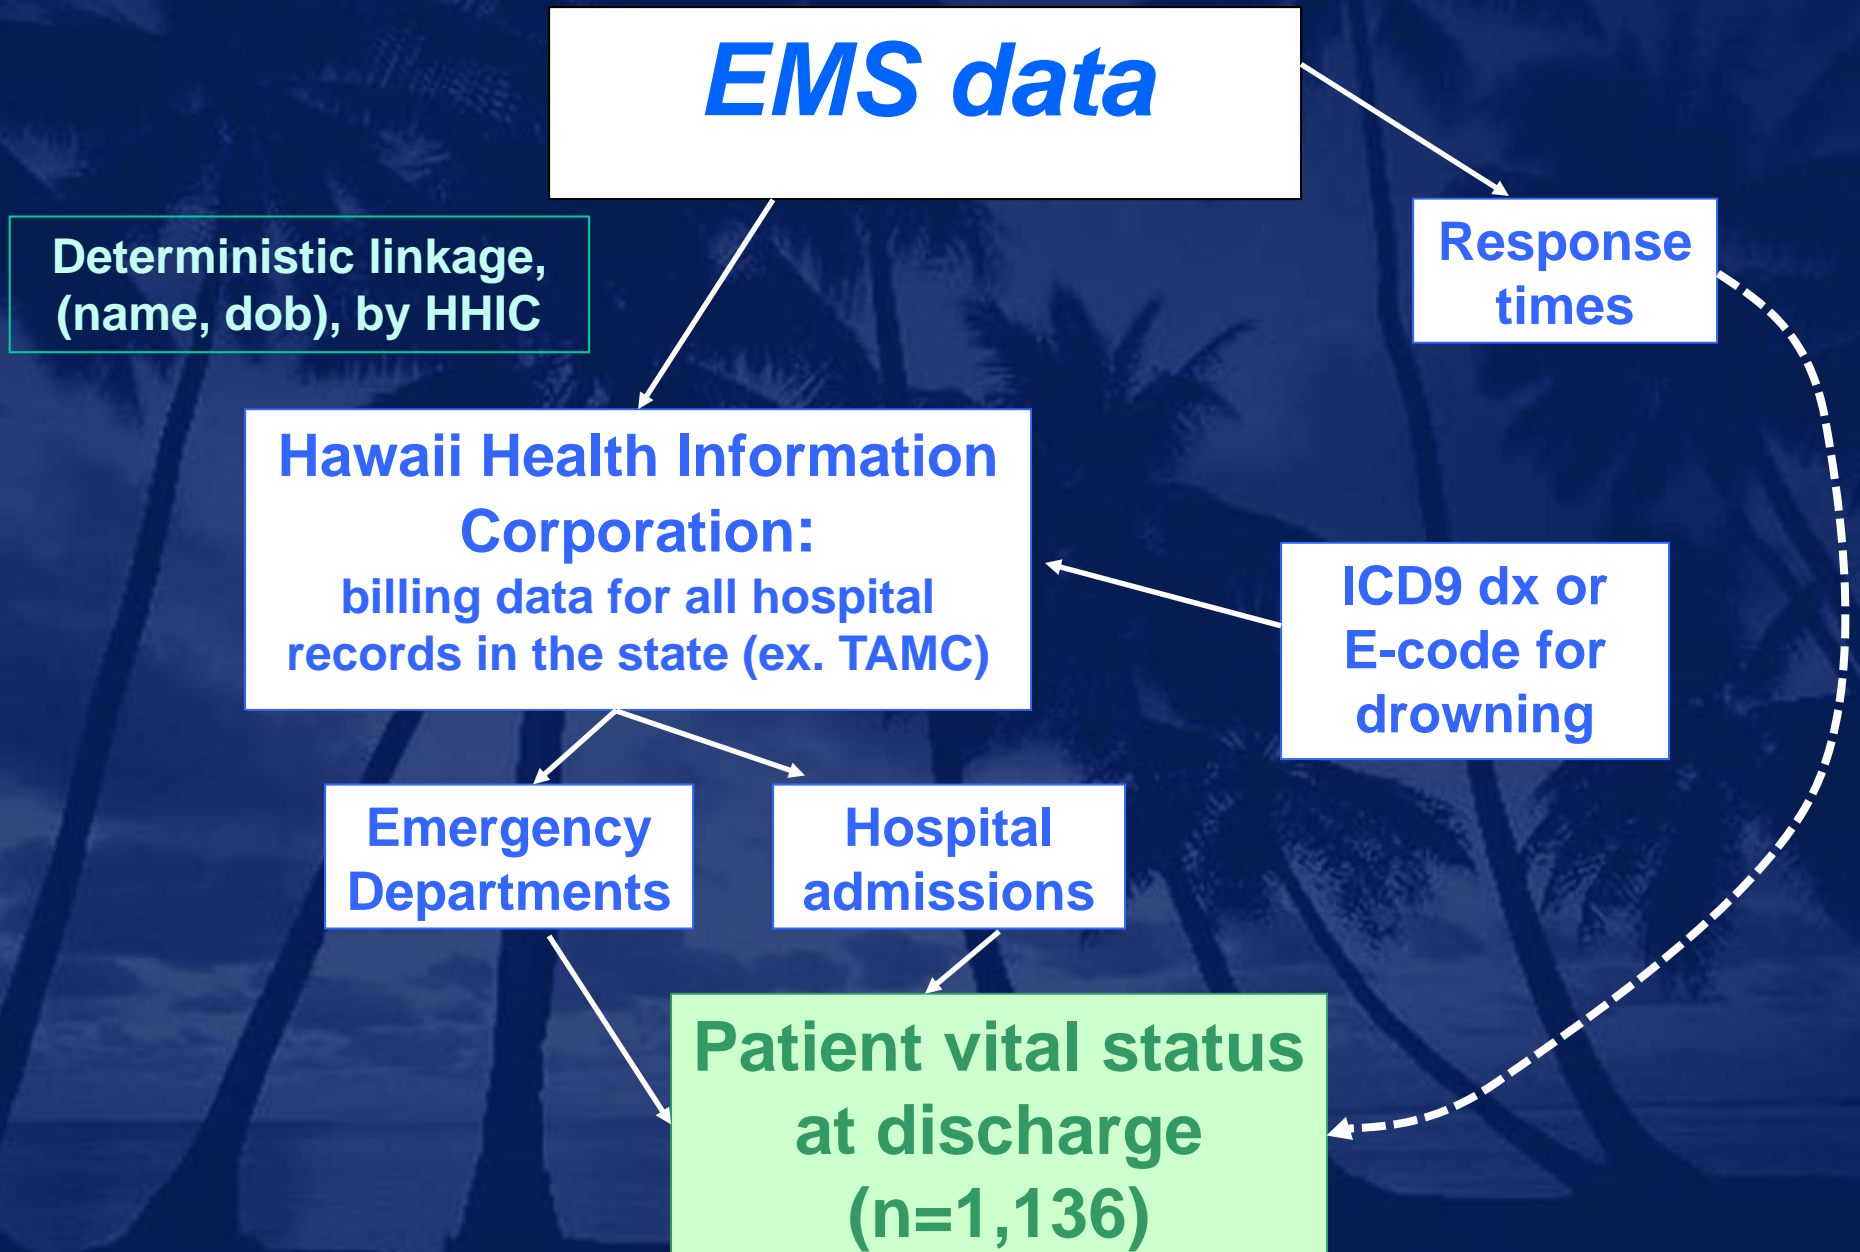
EMS data

Deterministic linkage, (name, dob), by HHIC

Response times

Hawaii Health Information Corporation:
billing data for all hospital records in the state (ex. TAMC)

ICD9 dx or E-code for drowning

Emergency Departments

Hospital admissions

Patient vital status at discharge (n=1,136)